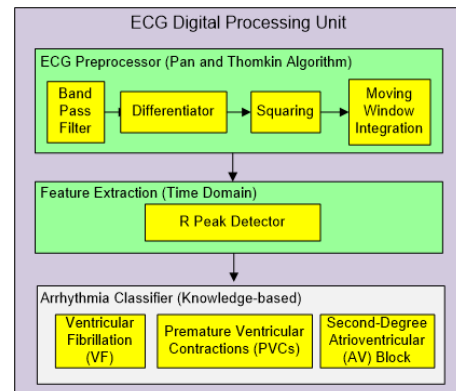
ECG Digital Processing Unit

ECG Preprocessor (Pan and Thomkin Algorithm)

Band Pass Filter

Differentiator

Squaring

Moving Window Integration

Feature Extraction (Time Domain)

R Peak Detector

Arrhythmia Classifier (Knowledge-based)

Ventricular Fibrillation (VF)

Premature Ventricular Contractions (PVCs)

Second-Degree Atrioventricular (AV) Block